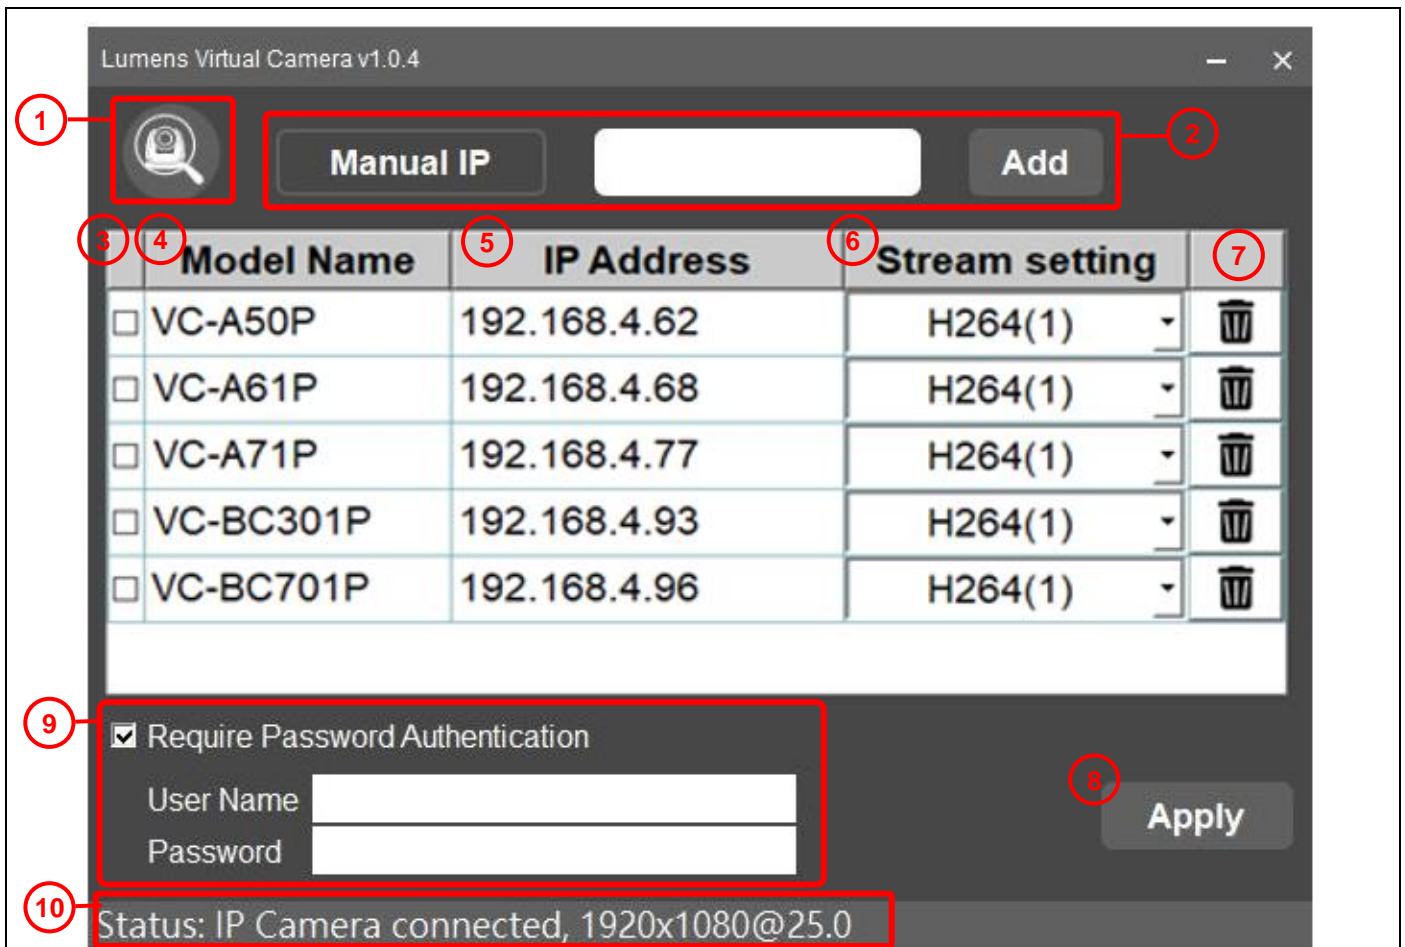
Lumens Virtual Camera v1.0.4

1

Manual IP

Add

2

3 4 Model Name

5 IP Address

6 Stream setting

7

| | Model Name | IP Address | Stream setting |
|---|---|---|---|
| ☐ | VC-A50P | 192.168.4.62 | H264(1) |
| ☐ | VC-A61P | 192.168.4.68 | H264(1) |
| ☐ | VC-A71P | 192.168.4.77 | H264(1) |
| ☐ | VC-BC301P | 192.168.4.93 | H264(1) |
| ☐ | VC-BC701P | 192.168.4.96 | H264(1) |

9

Require Password Authentication

User Name

Password

8

Apply

10

Status: IP Camera connected, 1920x1080@25.0